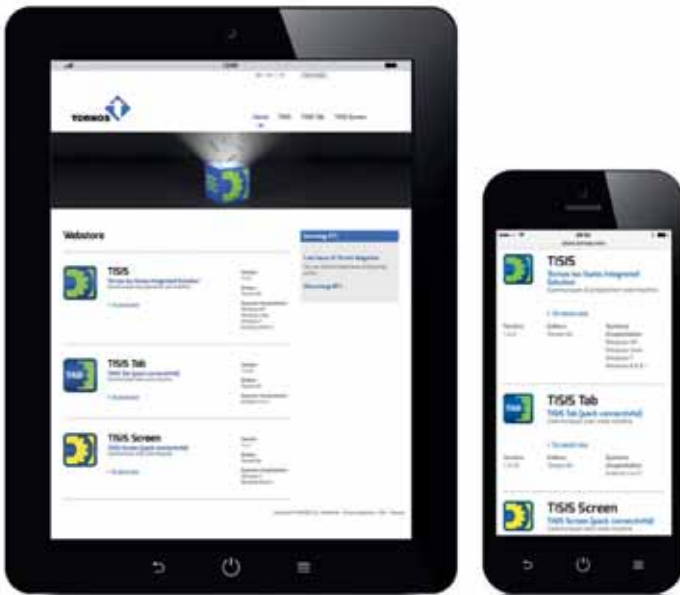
TORNOS

Home TISIS TISIS Tab TISIS Screen

Webstore

TISIS
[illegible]

TISIS Tab
TISIS Tab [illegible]

TAB

TISIS Screen
TISIS Screen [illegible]

TISIS
Tornos iso Swiss Integrated Solution

TISIS Tab
TISIS Tab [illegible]

TAB

TISIS Screen
TISIS Screen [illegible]